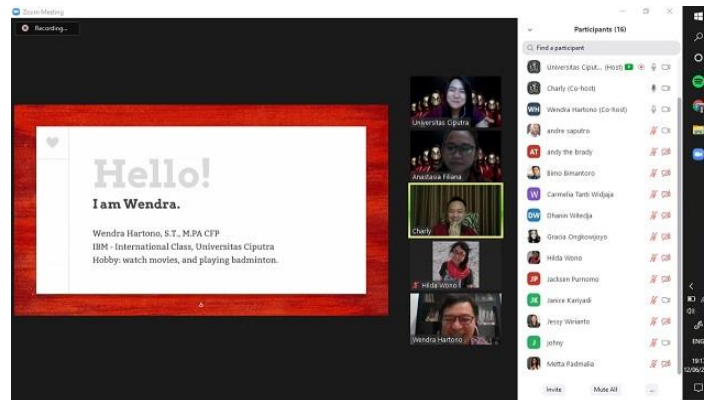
Zoom Meeting

Recording...

Hello!

I am Wendra.

Wendra Hartono, S.T., M.PA CFP
IBM - International Class, Universitas Ciputra
Hobby: watch movies, and playing badminton.

Universitas Ciputra

Anastasia Filiana

Charly

Hilda Wono

Wendra Hartono

Participants (16)

Find a participant

Universitas Ciput... (Host)

Charly (Co-host)

WH Wendra Hartono (Co-host)

andre saputro

AT andy the brady

Bimo Bimantoro

W Carmelia Tanti Widjaja

DW Dhanin Witedja

Gracia Ongkowijoyo

Hilda Wono

JP Jackson Purnomo

JK Janice Kariyadi

Jessy Wirianto

J johny

Metta Padmalia

Invite

Mute All

...

ENG

19:1

12/06/2